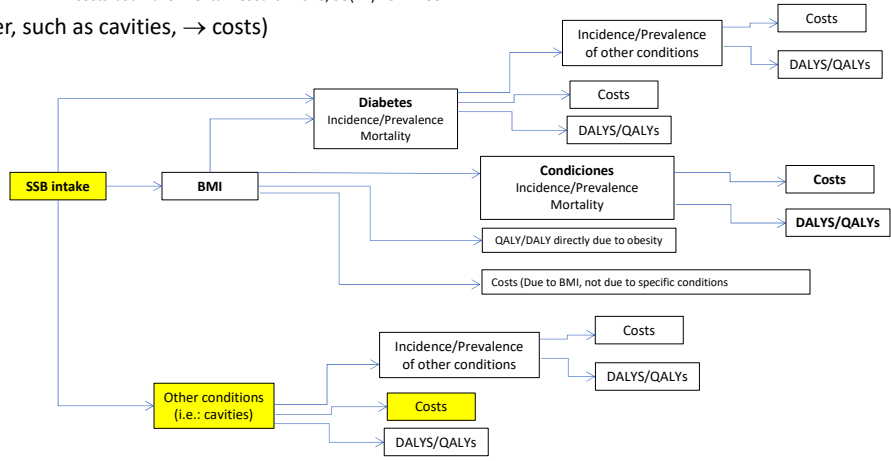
er, such as cavities, → costs)

Incidence/Prevalence of other conditions

Costs

DALYS/QALYs

Diabetes
Incidence/Prevalence
Mortality

Costs

DALYS/QALYs

SSB intake

BMI

Condiciones
Incidence/Prevalence
Mortality

Costs

DALYS/QALYs

QALY/DALY directly due to obesity

Costs (Due to BMI, not due to specific conditions

Incidence/Prevalence of other conditions

Costs

DALYS/QALYs

Other conditions (i.e.: cavities)

Costs

DALYS/QALYs